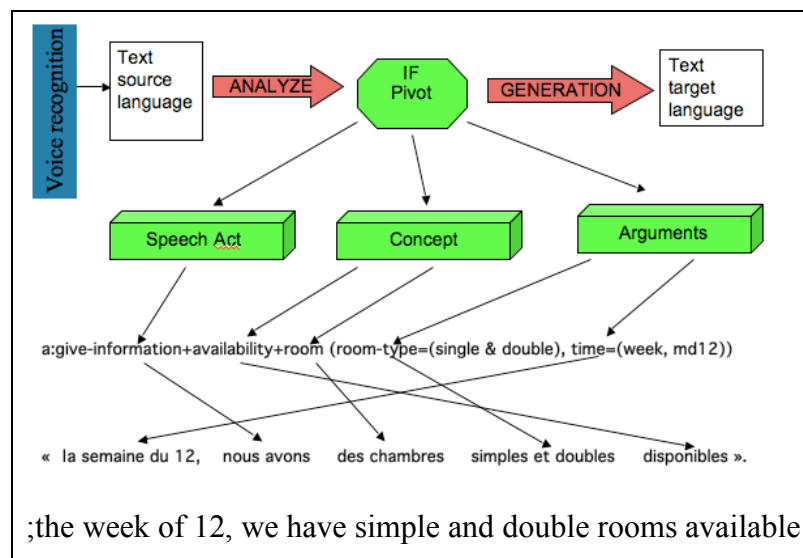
Voice recognition

Text source language

ANALYZE

IF Pivot

GENERATION

Text target language

Speech Act

Concept

Arguments

a:give-information+availability+room (room-type=(single & double), time=(week, md12))

« la semaine du 12, nous avons des chambres simples et doubles disponibles ».

;the week of 12, we have simple and double rooms available